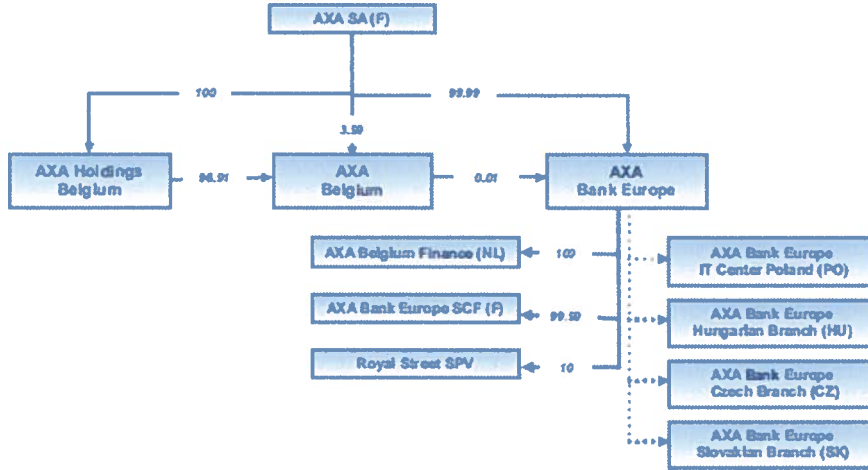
AXA SA (F)

100

99.99

3.59

AXA Holdings Belgium

96.91

AXA Belgium

0.01

AXA Bank Europe

AXA Belgium Finance (NL)

100

AXA Bank Europe SCF (F)

99.50

Royal Street SPV

10

AXA Bank Europe IT Center Poland (PO)

AXA Bank Europe Hungarian Branch (HU)

AXA Bank Europe Czech Branch (CZ)

AXA Bank Europe Slovakian Branch (SK)